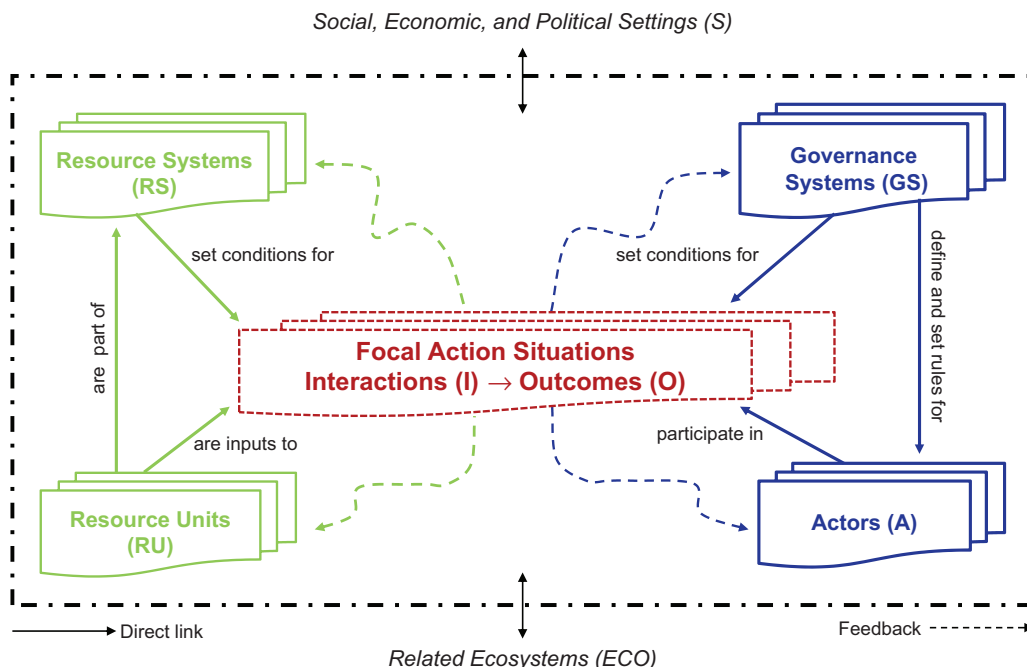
Social, Economic, and Political Settings (S)

Resource Systems (RS)

Governance Systems (GS)

set conditions for

set conditions for

define and set rules for

are part of

Focal Action Situations
Interactions (I) $\rightarrow$ Outcomes (O)

are inputs to

participate in

Resource Units (RU)

Actors (A)

Direct link

Feedback

Related Ecosystems (ECO)